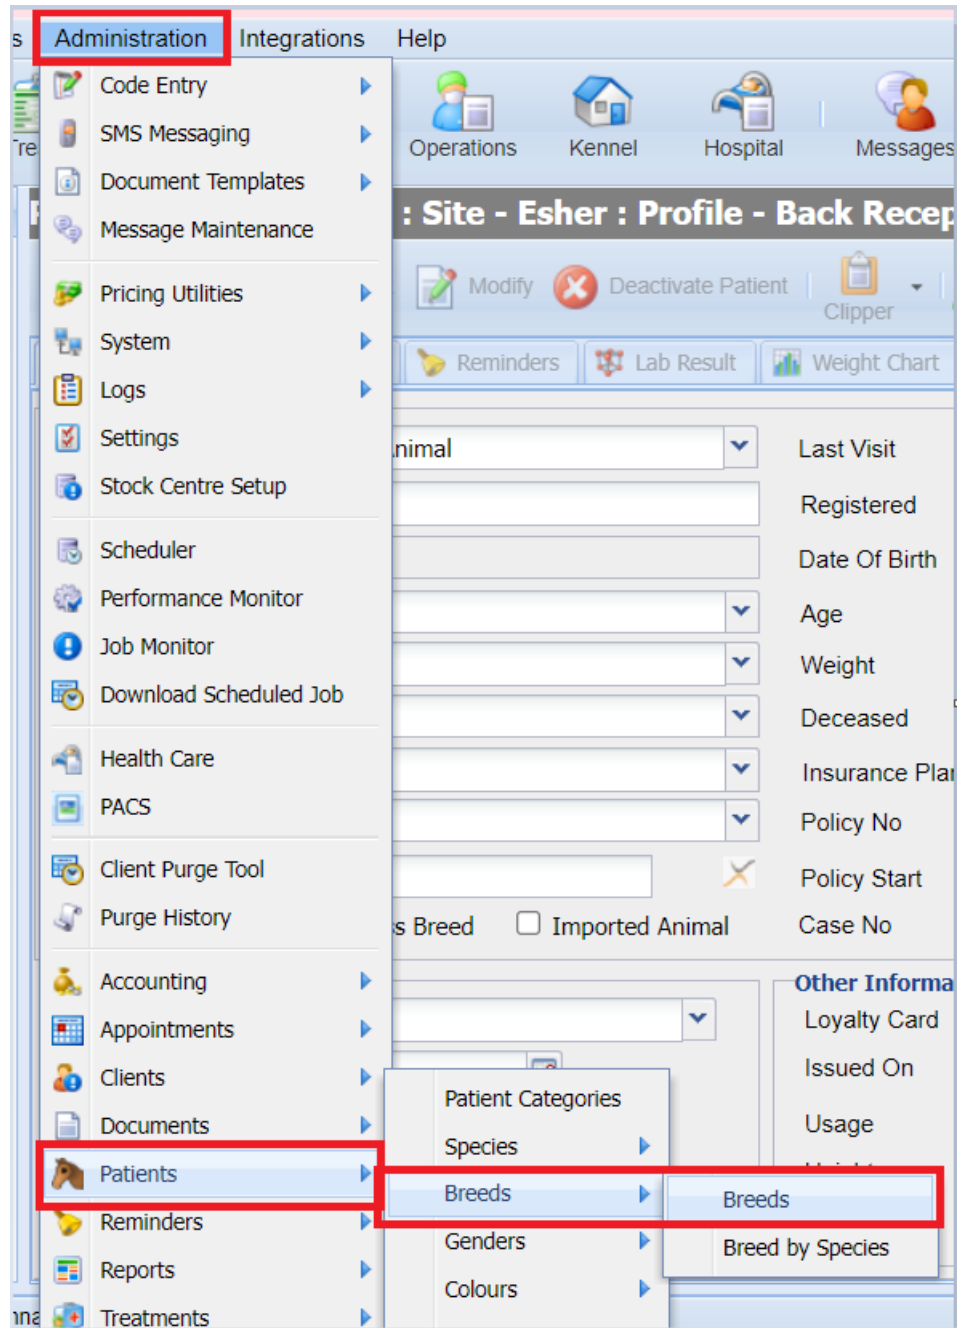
s Administration Integrations Help

Code Entry
SMS Messaging
Document Templates
Message Maintenance
Pricing Utilities
System
Logs
Settings
Stock Centre Setup
Scheduler
Performance Monitor
Job Monitor
Download Scheduled Job
Health Care
PACS
Client Purge Tool
Purge History
Accounting
Appointments
Clients
Documents
Patients
Reminders
Reports
Treatments

Tre
Operations Kennel Hospital Messages

: Site - Esher : Profile - Back Recep

Modify Deactivate Patient Clipper

Reminders Lab Result Weight Chart

nimal
Last Visit
Registered
Date Of Birth
Age
Weight
Deceased
Insurance Plan
Policy No
Policy Start
s Breed Imported Animal Case No

Other Informa
Loyalty Card
Issued On
Usage

Patient Categories
Species
Breeds
Genders
Colours

Breeds
Breed by Species

ina